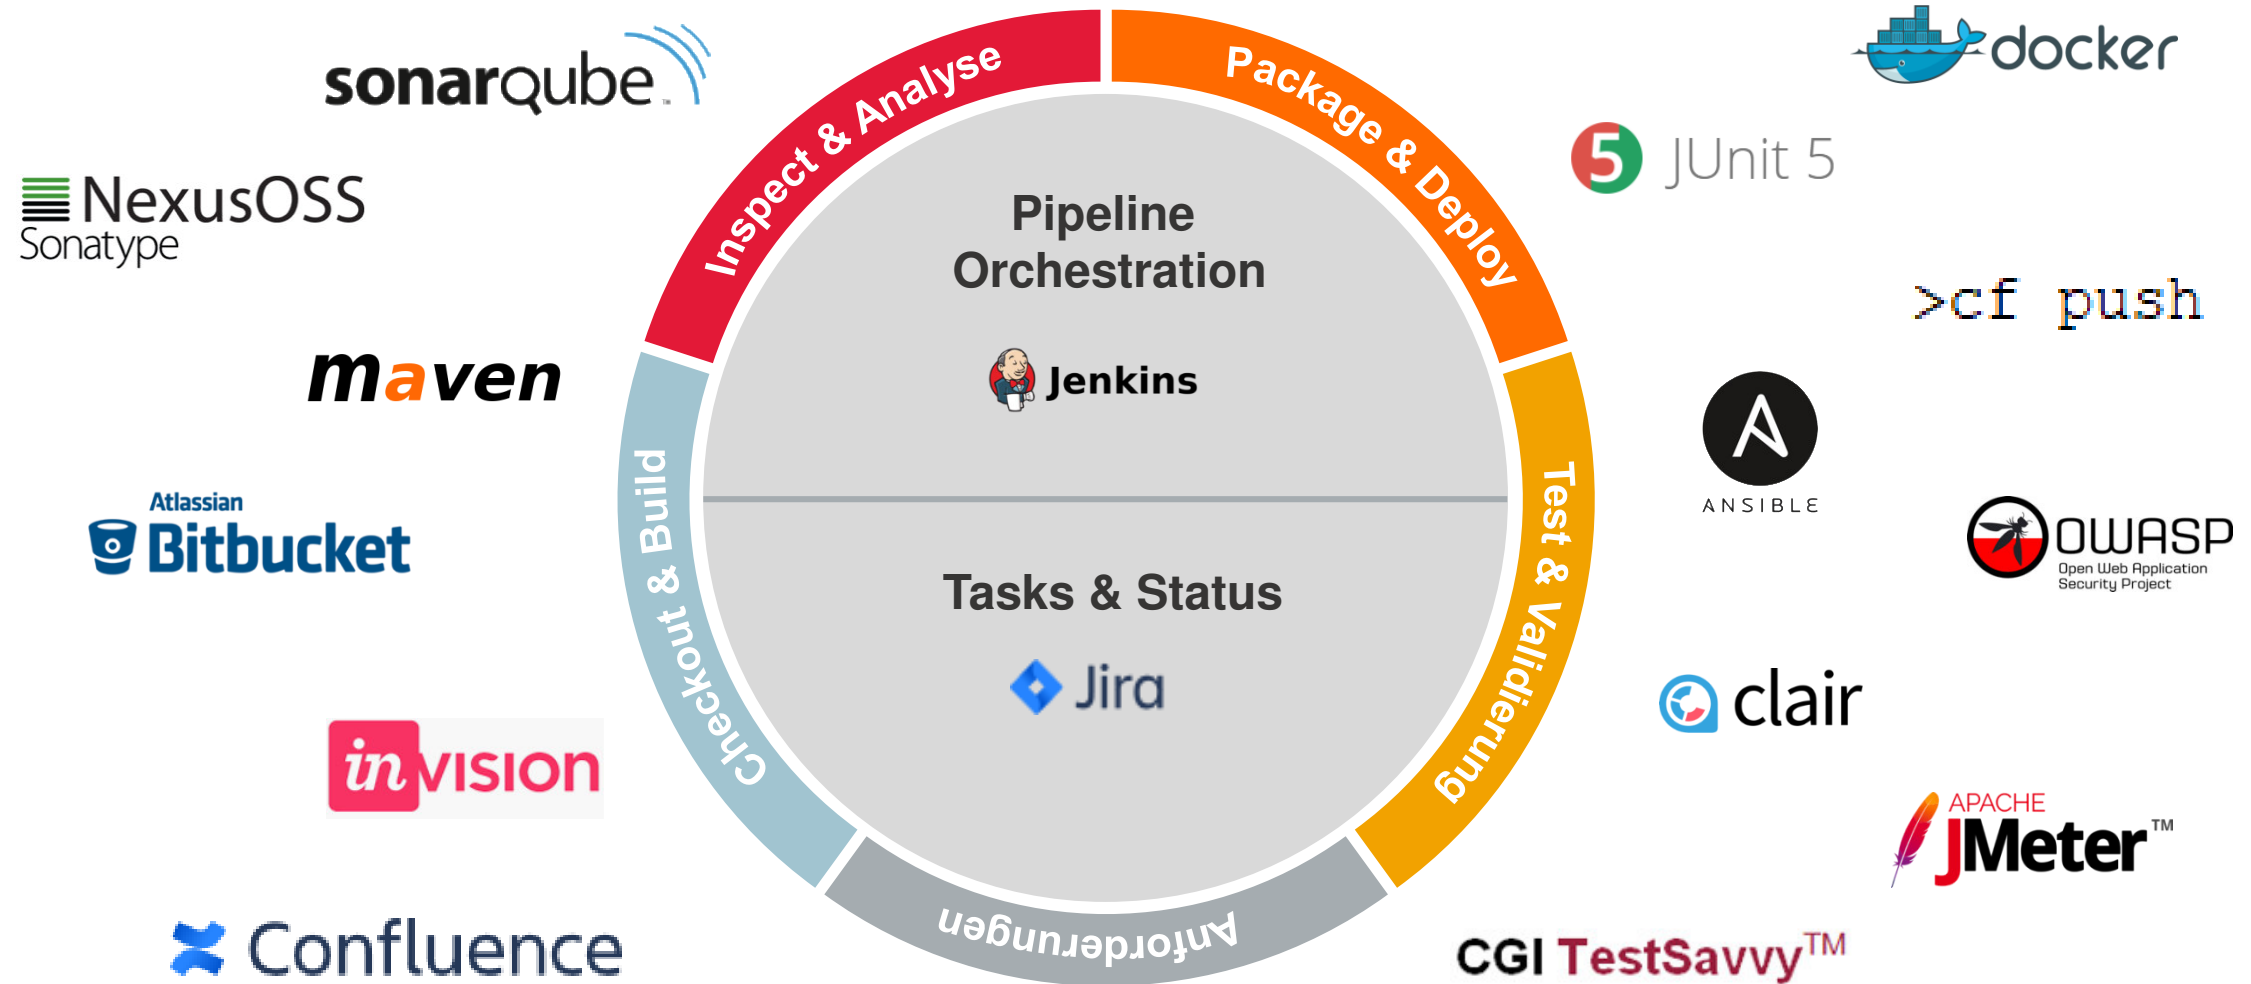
sonarqube

NexusOSS
Sonatype

maven

Atlassian
Bitbucket

invision

Confluence

Inspect & Analyse

Package & Deploy

Test & Validierung

Anforderungen

Checkout & Build

Pipeline Orchestration

Jenkins

Tasks & Status

Jira

docker

5 JUnit 5

>cf push

ANSIBLE

OWASP
Open Web Application Security Project

clair

APACHE
JMeter™

CGI TestSavvy™